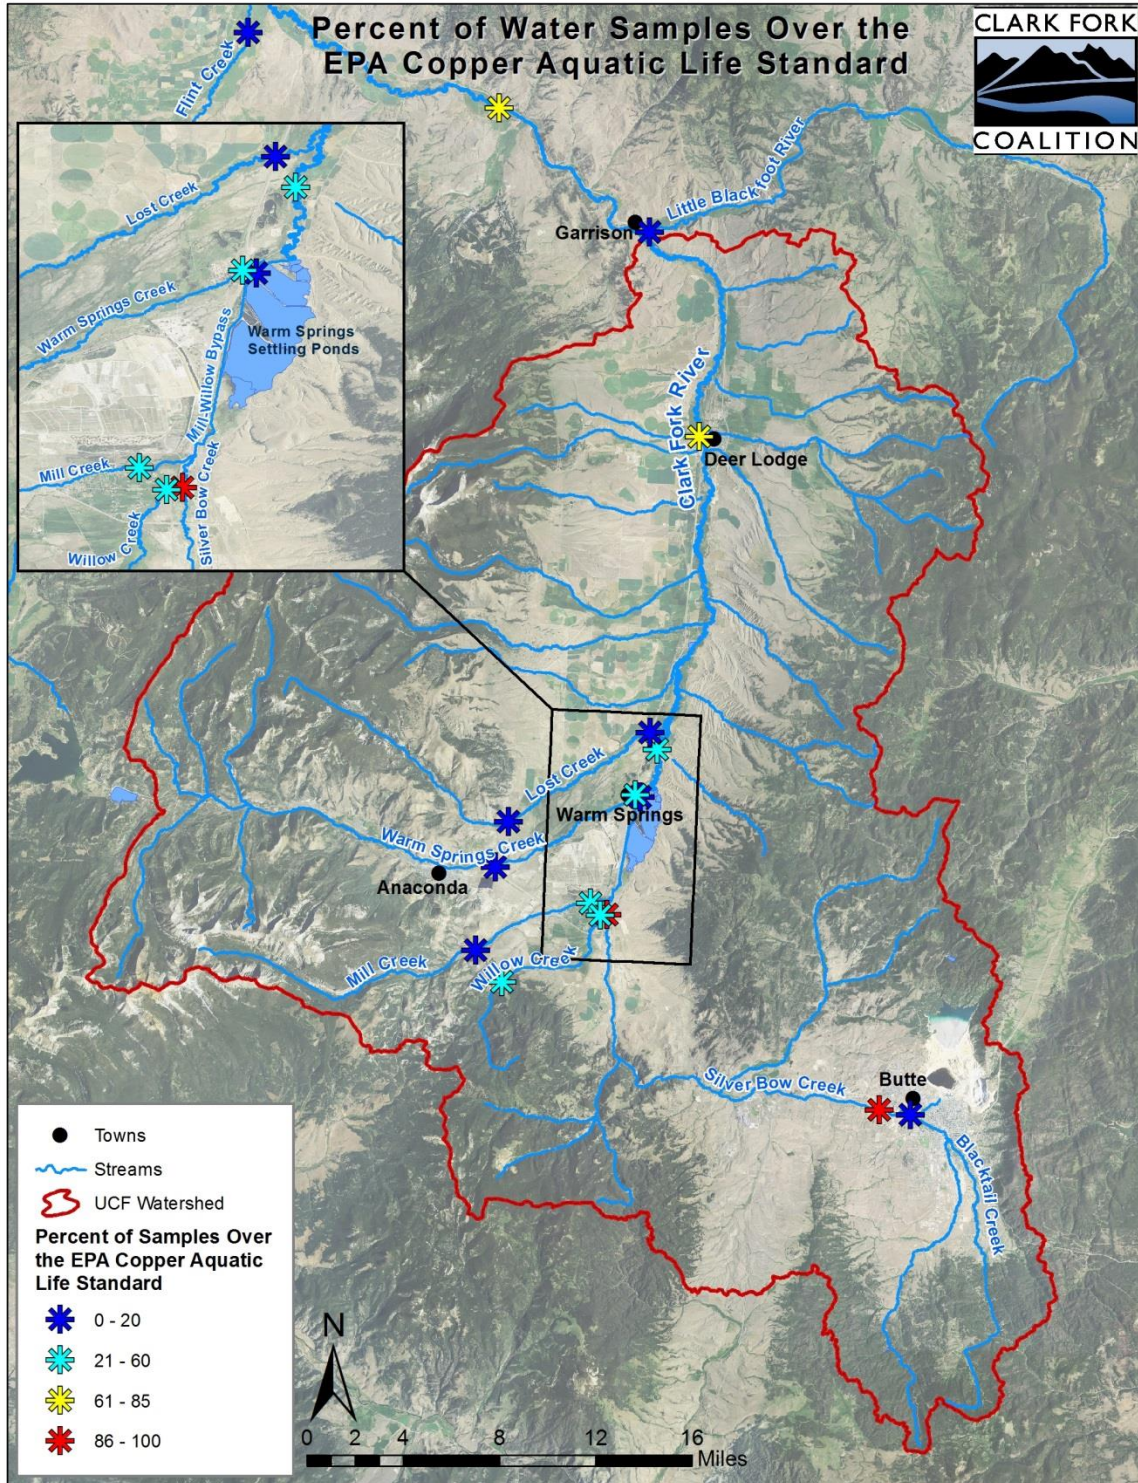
Percent of Water Samples Over the EPA Copper Aquatic Life Standard

CLARK FORK COALITION

Flint Creek
Lost Creek
Warm Springs Creek
Warm Springs Settling Ponds
Mill-Willow Bypass
Mill Creek
Silver Bow Creek
Willow Creek

Little Blackfoot River
Garrison
Clark Fork River
Deer Lodge
Lost Creek
Warm Springs
Warm Springs Creek
Anaconda
Mill Creek
Willow Creek
Silver Bow Creek
Butte
Blacktail Creek

Towns
Streams
UCF Watershed
Percent of Samples Over the EPA Copper Aquatic Life Standard
0 - 20
21 - 60
61 - 85
86 - 100

N
0 2 4 8 12 16 Miles